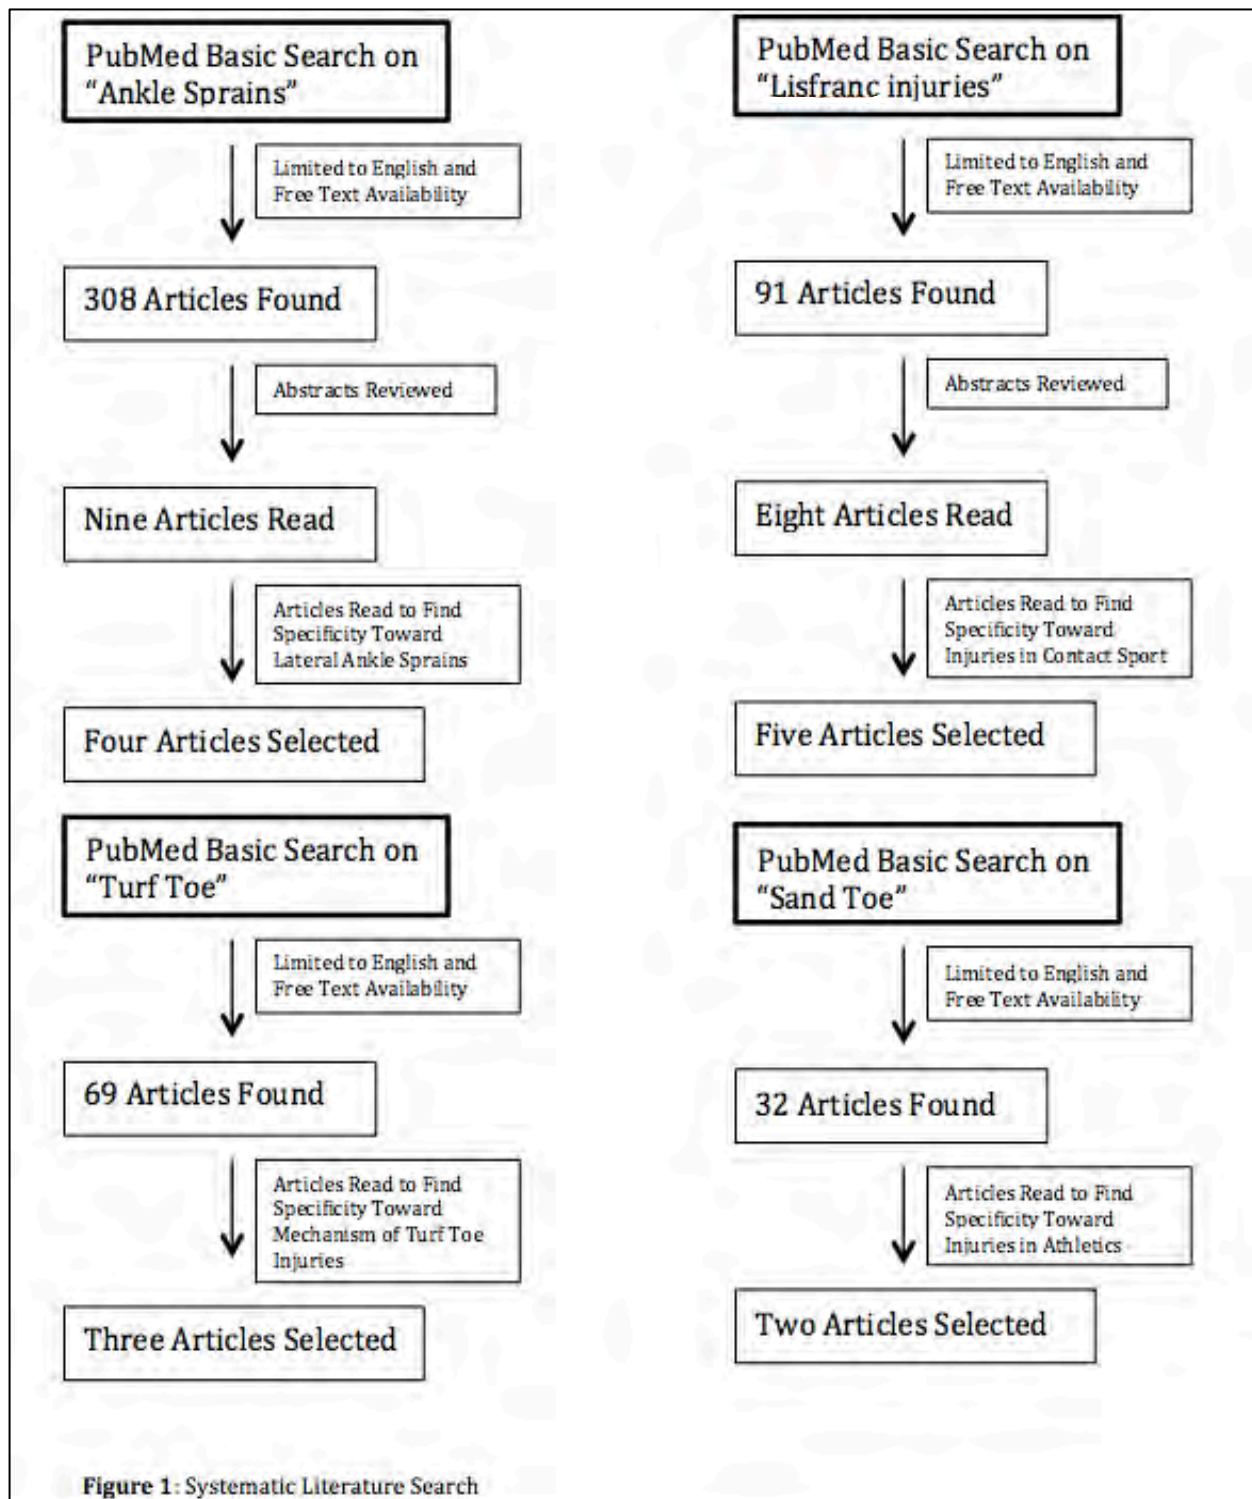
PubMed Basic Search on "Ankle Sprains"

Limited to English and Free Text Availability

308 Articles Found

Abstracts Reviewed

Nine Articles Read

Articles Read to Find Specificity Toward Lateral Ankle Sprains

Four Articles Selected

PubMed Basic Search on "Turf Toe"

Limited to English and Free Text Availability

69 Articles Found

Articles Read to Find Specificity Toward Mechanism of Turf Toe Injuries

Three Articles Selected

PubMed Basic Search on "Lisfranc injuries"

Limited to English and Free Text Availability

91 Articles Found

Abstracts Reviewed

Eight Articles Read

Articles Read to Find Specificity Toward Injuries in Contact Sport

Five Articles Selected

PubMed Basic Search on "Sand Toe"

Limited to English and Free Text Availability

32 Articles Found

Articles Read to Find Specificity Toward Injuries in Athletics

Two Articles Selected

Figure 1: Systematic Literature Search